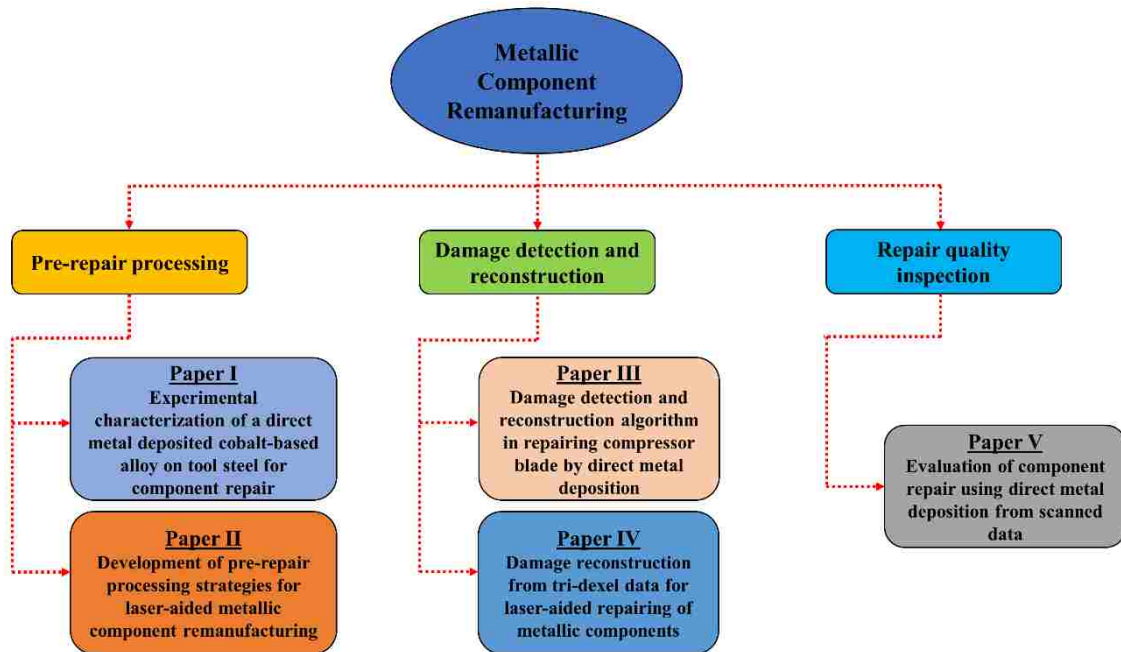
Metallic Component Remanufacturing

Pre-repair processing

Damage detection and reconstruction

Repair quality inspection

Paper I
Experimental characterization of a direct metal deposited cobalt-based alloy on tool steel for component repair

Paper II
Development of pre-repair processing strategies for laser-aided metallic component remanufacturing

Paper III
Damage detection and reconstruction algorithm in repairing compressor blade by direct metal deposition

Paper IV
Damage reconstruction from tri-dexel data for laser-aided repairing of metallic components

Paper V
Evaluation of component repair using direct metal deposition from scanned data